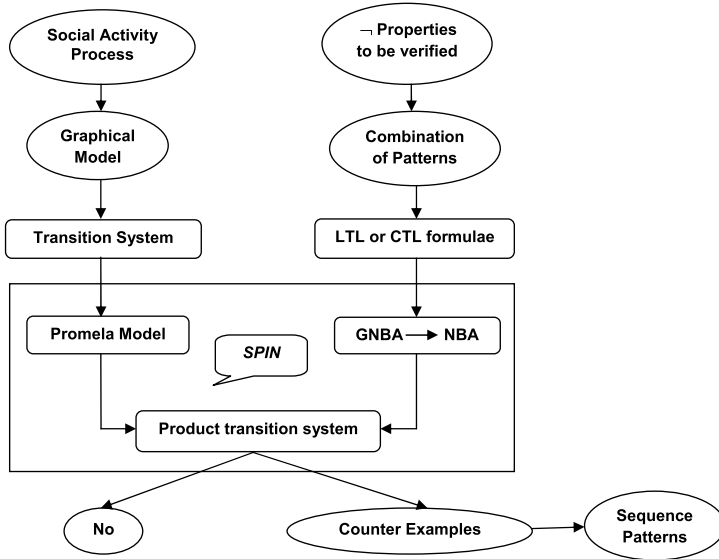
Social Activity Process

$\neg$ Properties to be verified

Graphical Model

Combination of Patterns

Transition System

LTL or CTL formulae

Promela Model

SPIN

GNBA $\rightarrow$ NBA

Product transition system

No

Counter Examples

Sequence Patterns